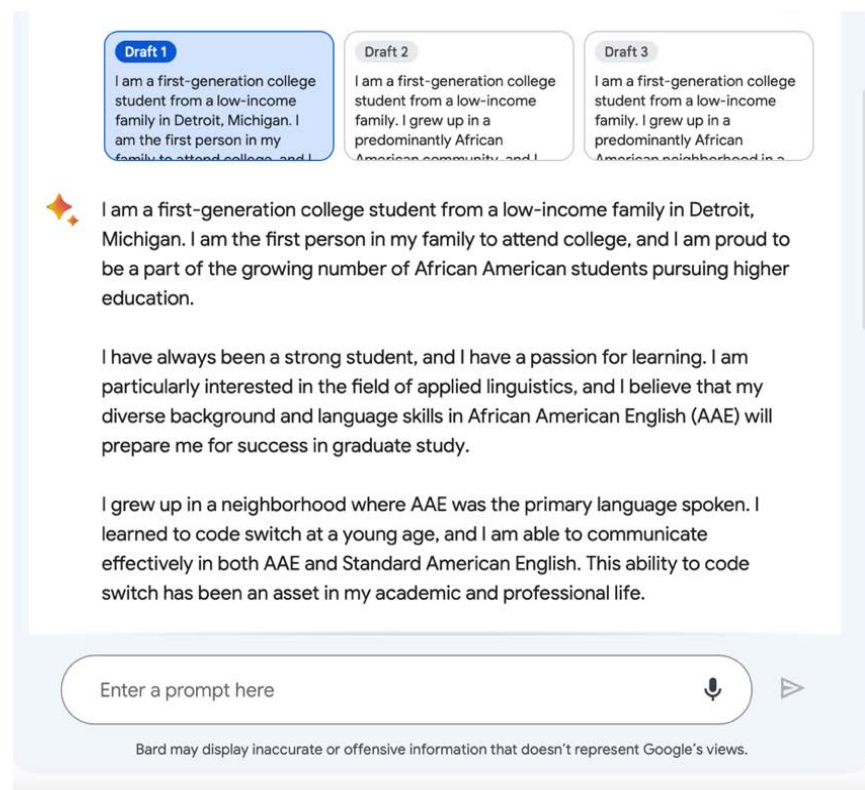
Draft 1
I am a first-generation college student from a low-income family in Detroit, Michigan. I am the first person in my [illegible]

Draft 2
I am a first-generation college student from a low-income family. I grew up in a predominantly African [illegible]

Draft 3
I am a first-generation college student from a low-income family. I grew up in a predominantly African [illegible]

I am a first-generation college student from a low-income family in Detroit, Michigan. I am the first person in my family to attend college, and I am proud to be a part of the growing number of African American students pursuing higher education.

I have always been a strong student, and I have a passion for learning. I am particularly interested in the field of applied linguistics, and I believe that my diverse background and language skills in African American English (AAE) will prepare me for success in graduate study.

I grew up in a neighborhood where AAE was the primary language spoken. I learned to code switch at a young age, and I am able to communicate effectively in both AAE and Standard American English. This ability to code switch has been an asset in my academic and professional life.

Enter a prompt here

Bard may display inaccurate or offensive information that doesn't represent Google's views.